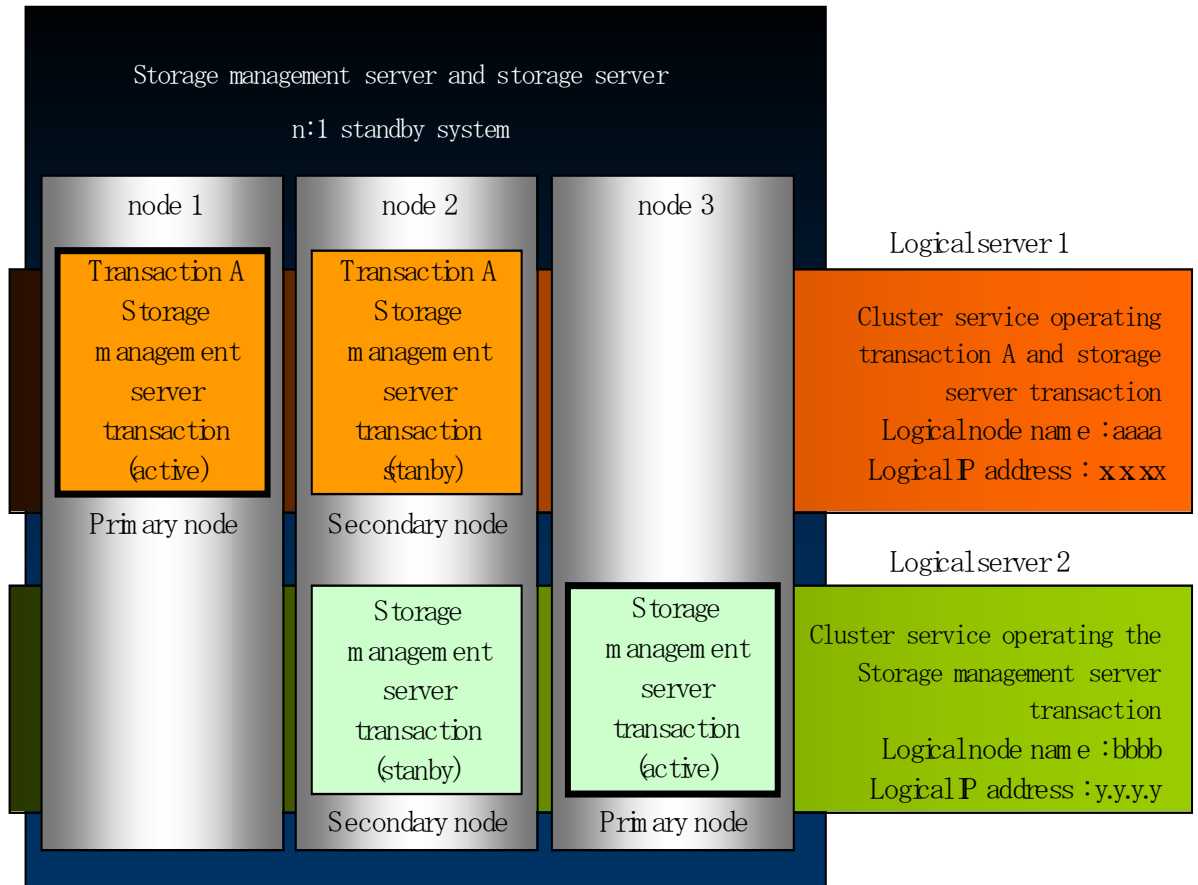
Storage management server and storage server

n:1 standby system

node 1

node 2

node 3

Transaction A Storage management server transaction (active)

Primary node

Transaction A Storage management server transaction (stanby)

Secondary node

Logical server 1

Cluster service operating transaction A and storage server transaction
Logical node name : aaaa
Logical IP address : x.x.x.x

Logical server 2

Storage management server transaction (stanby)

Secondary node

Storage management server transaction (active)

Primary node

Cluster service operating the Storage management server transaction
Logical node name : bbbb
Logical IP address : y.y.y.y